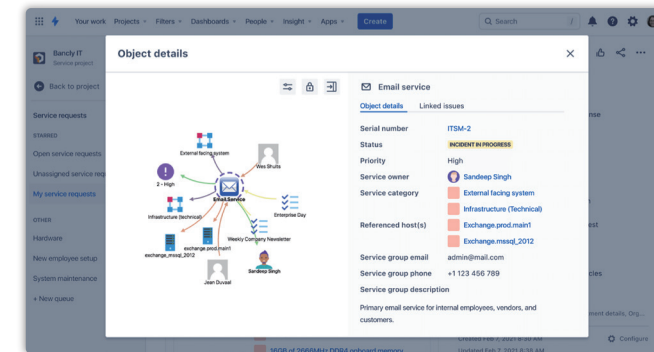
Your work Projects Filters Dashboards People Insight Apps Create
Search

Bancly IT
Service project

Back to project

Service requests

STARRED

Open service requests

Unassigned service req

My service requests

OTHER

Hardware

New employee setup

System maintenance

+ New queue

Object details

External facing system

Wes Shults

2 - High

Email Service

Infrastructure (technical)

Enterprise Day

exchange.prod.main1

Weekly Company Newsletter

exchange_mssql_2012

Sandeep Singh

Jean Duval

Email service

Object details Linked issues

| | |
|---|---|
| Serial number | ITSM-2 |
| Status | INCIDENT IN PROGRESS |
| Priority | High |
| Service owner | Sandeep Singh |
| Service category | External facing system |
| | Infrastructure (Technical) |
| Referenced host(s) | Exchange.prod.main1 |
| | Exchange.mssql_2012 |
| Service group email | admin@mail.com |
| Service group phone | +1 123 456 789 |
| Service group description | |

Primary email service for internal employees, vendors, and customers.

nse

est

cles

ment details, Org...

Configure

16GB of 2666MHz DDR4 onboard memory

Created Feb 7, 2021 8:30 AM

Updated Feb 7, 2021 8:30 AM